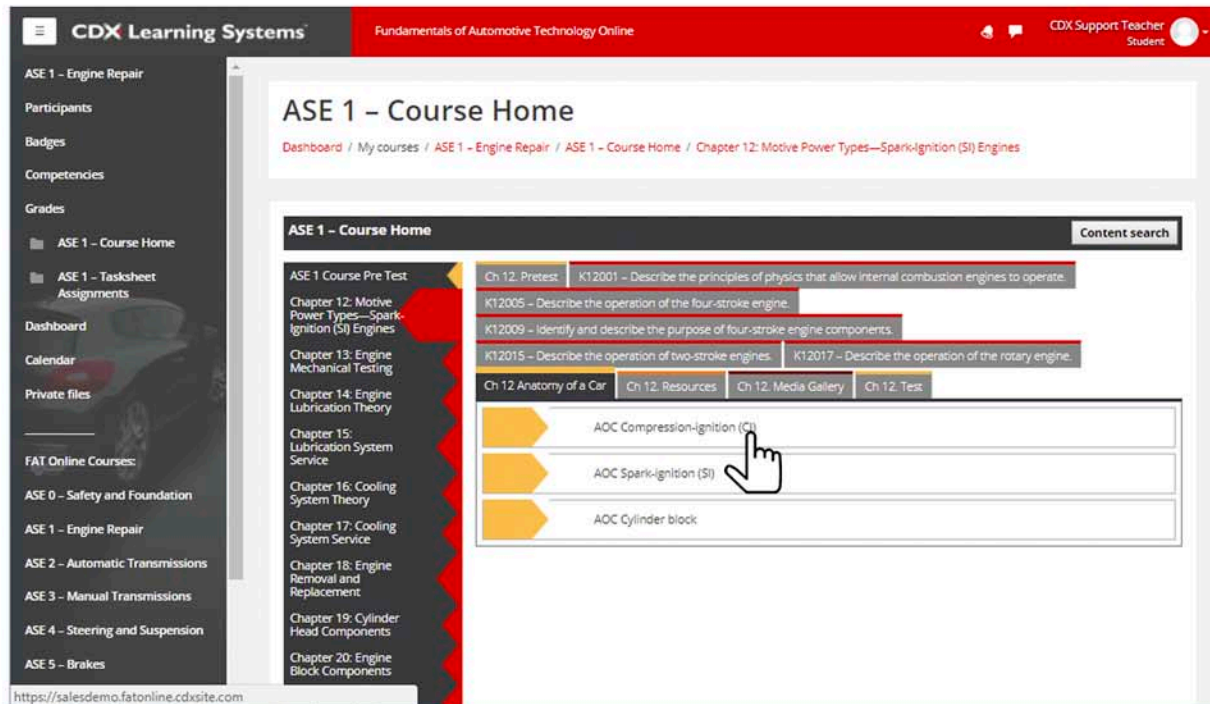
≡ CDX Learning Systems

Fundamentals of Automotive Technology Online

CDX Support Teacher
Student

ASE 1 – Engine Repair
Participants
Badges
Competencies
Grades
ASE 1 – Course Home
ASE 1 – Tasksheet Assignments
Dashboard
Calendar
Private files

FAT Online Courses:
ASE 0 – Safety and Foundation
ASE 1 – Engine Repair
ASE 2 – Automatic Transmissions
ASE 3 – Manual Transmissions
ASE 4 – Steering and Suspension
ASE 5 – Brakes

https://salesdemo.fatonline.cdxsite.com

ASE 1 – Course Home

Dashboard / My courses / ASE 1 – Engine Repair / ASE 1 – Course Home / Chapter 12: Motive Power Types—Spark-Ignition (SI) Engines

ASE 1 – Course Home

Content search

ASE 1 Course Pre Test
Chapter 12: Motive Power Types—Spark-Ignition (SI) Engines
Chapter 13: Engine Mechanical Testing
Chapter 14: Engine Lubrication Theory
Chapter 15: Lubrication System Service
Chapter 16: Cooling System Theory
Chapter 17: Cooling System Service
Chapter 18: Engine Removal and Replacement
Chapter 19: Cylinder Head Components
Chapter 20: Engine Block Components

Ch 12. Pretest
K12001 – Describe the principles of physics that allow internal combustion engines to operate.
K12005 – Describe the operation of the four-stroke engine.
K12009 – Identify and describe the purpose of four-stroke engine components.
K12015 – Describe the operation of two-stroke engines.
K12017 – Describe the operation of the rotary engine.
Ch 12 Anatomy of a Car
Ch 12. Resources
Ch 12. Media Gallery
Ch 12. Test

AOC Compression-ignition (CI)
AOC Spark-ignition (SI)
AOC Cylinder block